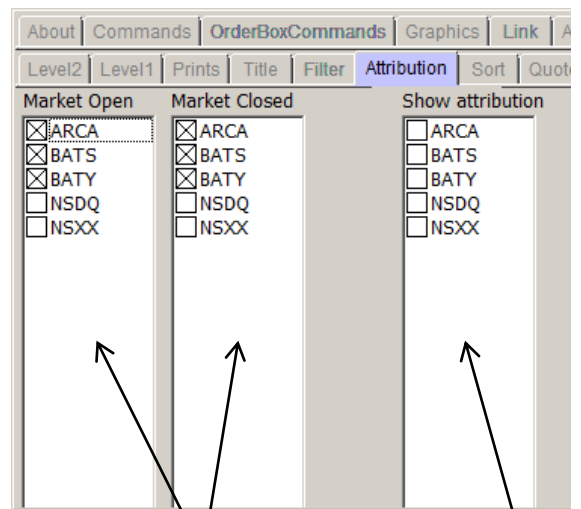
About | Commands | OrderBoxCommands | Graphics | Link | A

Level2 | Level1 | Prints | Title | Filter | Attribution | Sort | Quot

Market Open
☒ ARCA
☒ BATS
☒ BATY
☐ NSDQ
☐ NSXX

Market Closed
☒ ARCA
☒ BATS
☒ BATY
☐ NSDQ
☐ NSXX

Show attribution
☐ ARCA
☐ BATS
☐ BATY
☐ NSDQ
☐ NSXX